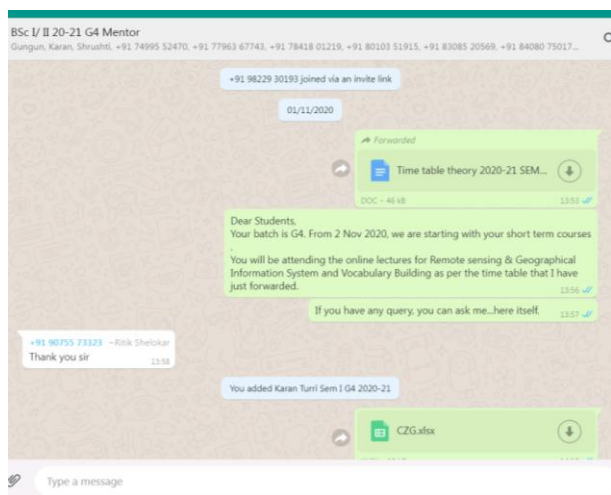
BSc I/ II 20-21 G4 Mentor
Gungun, Karan, Shrushti, +91 74995 52470, +91 77963 67743, +91 78418 01219, +91 80103 51915, +91 83085 20569, +91 84080 75017...

+91 98229 30193 joined via an invite link

01/11/2020

Forwarded
Time table theory 2020-21 SEM...
DOC • 46 kB
13:53

Dear Students,
Your batch is G4. From 2 Nov 2020, we are starting with your short term courses
.
You will be attending the online lectures for Remote sensing & Geographical Information System and Vocabulary Building as per the time table that I have just forwarded.
13:56

If you have any query, you can ask me...here itself.
13:57

+91 90755 73323 ~Ritik Shelokar
Thank you sir
13:58

You added Karan Turri Sem I G4 2020-21

CZG.xlsx

Type a message